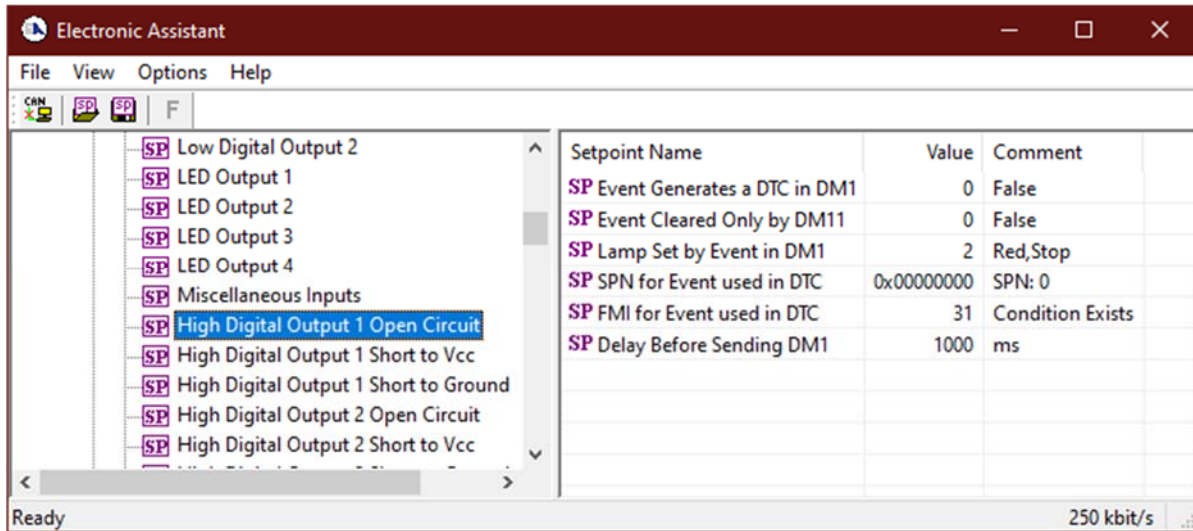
Electronic Assistant

File View Options Help

CAN SP SP F

SP Low Digital Output 2
SP LED Output 1
SP LED Output 2
SP LED Output 3
SP LED Output 4
SP Miscellaneous Inputs
SP High Digital Output 1 Open Circuit
SP High Digital Output 1 Short to Vcc
SP High Digital Output 1 Short to Ground
SP High Digital Output 2 Open Circuit
SP High Digital Output 2 Short to Vcc
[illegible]

| Setpoint Name | Value | Comment |
|---|---|---|
| SP Event Generates a DTC in DM1 | 0 | False |
| SP Event Cleared Only by DM11 | 0 | False |
| SP Lamp Set by Event in DM1 | 2 | Red,Stop |
| SP SPN for Event used in DTC | 0x00000000 | SPN: 0 |
| SP FMI for Event used in DTC | 31 | Condition Exists |
| SP Delay Before Sending DM1 | 1000 | ms |

Ready 250 kbit/s